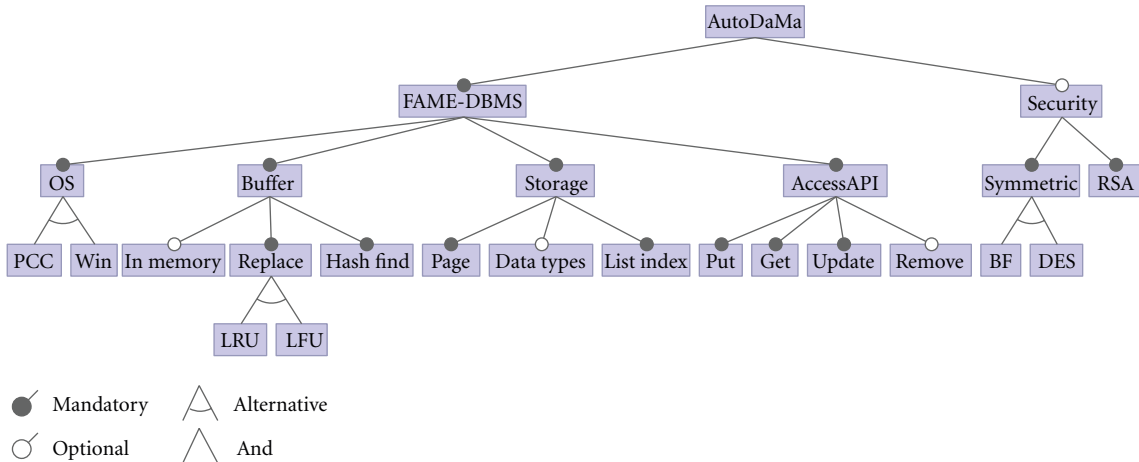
AutoDaMa

FAME-DBMS

Security

OS

Buffer

Storage

AccessAPI

Symmetric

RSA

PCC

Win

In memory

Replace

Hash find

Page

Data types

List index

Put

Get

Update

Remove

BF

DES

LRU

LFU

Mandatory

Optional

Alternative

And